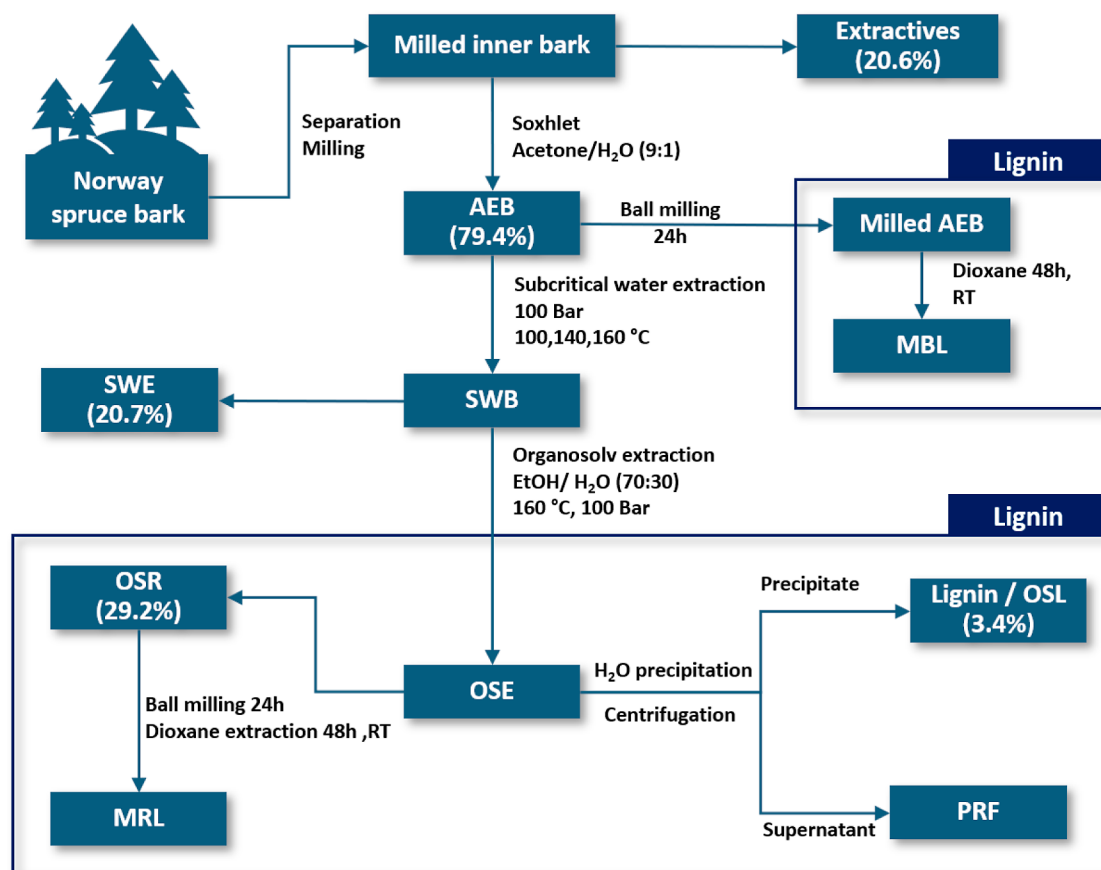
Norway spruce bark

Separation
Milling

Milled inner bark

Extractives
(20.6%)

Soxhlet
Acetone/$H_2O$ (9:1)

Lignin

AEB
(79.4%)

Ball milling
24h

Milled AEB

Dioxane 48h, RT

MBL

Subcritical water extraction
100 Bar
100,140,160 °C

SWE
(20.7%)

SWB

Organosolv extraction
EtOH/ $H_2O$ (70:30)
160 °C, 100 Bar

Lignin

OSR
(29.2%)

Precipitate

Lignin / OSL
(3.4%)

$H_2O$ precipitation

OSE

Centrifugation

Ball milling 24h
Dioxane extraction 48h ,RT

MRL

PRF

Supernatant